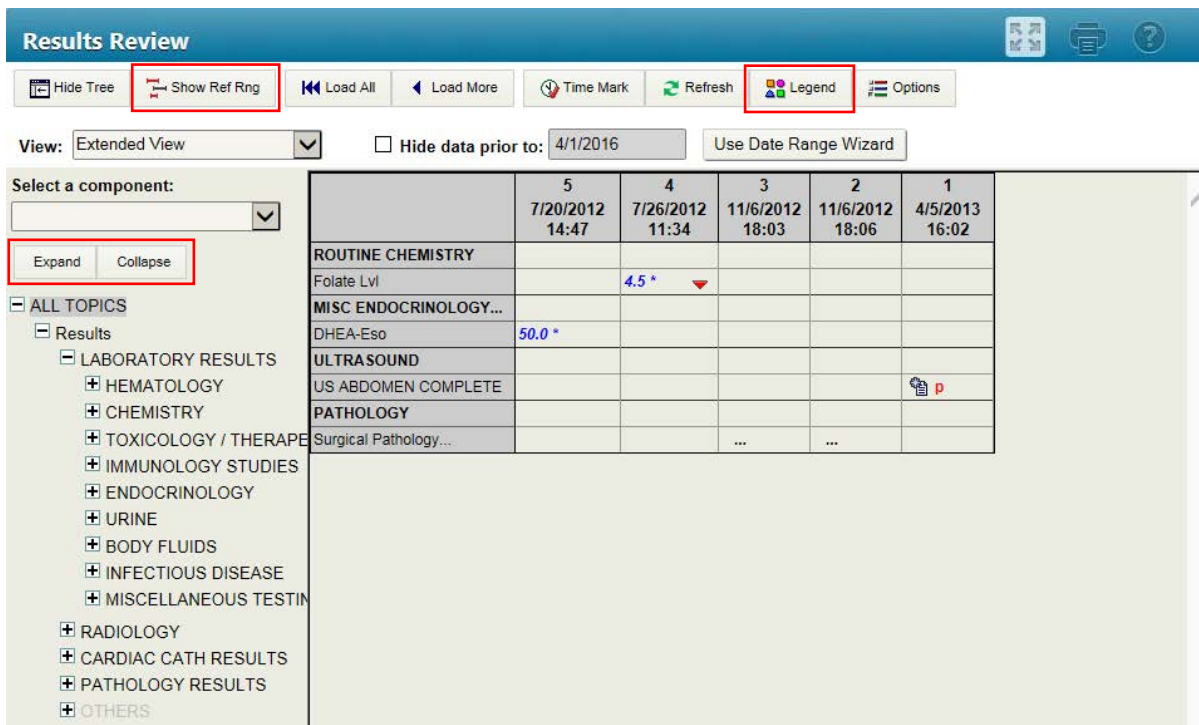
Results Review

Hide Tree | Show Ref Rng | Load All | Load More | Time Mark | Refresh | Legend | Options

View: Extended View

Hide data prior to: 4/1/2016

Use Date Range Wizard

Select a component:

Expand | Collapse

ALL TOPICS
Results
LABORATORY RESULTS
HEMATOLOGY
CHEMISTRY
TOXICOLOGY / THERAPE
IMMUNOLOGY STUDIES
ENDOCRINOLOGY
URINE
BODY FLUIDS
INFECTIOUS DISEASE
MISCELLANEOUS TESTIN
RADIOLOGY
CARDIAC CATH RESULTS
PATHOLOGY RESULTS
OTHERS

| | 5 7/20/2012 14:47 | 4 7/26/2012 11:34 | 3 11/6/2012 18:03 | 2 11/6/2012 18:06 | 1 4/5/2013 16:02 |
|---|---|---|---|---|---|
| ROUTINE CHEMISTRY | | | | | |
| Folate Lvl | | 4.5 * | | | |
| MISC ENDOCRINOLOGY... | | | | | |
| DHEA-Eso | 50.0 * | | | | |
| ULTRASOUND | | | | | |
| US ABDOMEN COMPLETE | | | | | p |
| PATHOLOGY | | | | | |
| Surgical Pathology... | | | ... | ... | |